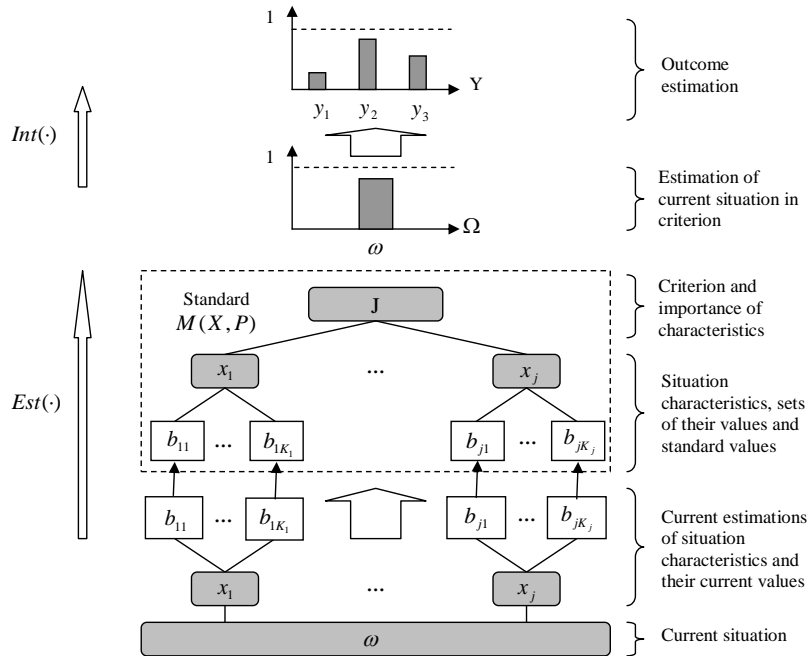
1

$y_1$ $y_2$ $y_3$ Y

Outcome estimation

$Int(\cdot)$

1

$\omega$ $\Omega$

Estimation of current situation in criterion

Standard $M(X,P)$

J

Criterion and importance of characteristics

$x_1$ ... $x_j$

Situation characteristics, sets of their values and standard values

$Est(\cdot)$

$b_{11}$ ... $b_{1K_1}$ $b_{j1}$ ... $b_{jK_j}$

$b_{11}$ ... $b_{1K_1}$ $b_{j1}$ ... $b_{jK_j}$

Current estimations of situation characteristics and their current values

$x_1$ ... $x_j$

$\omega$

Current situation